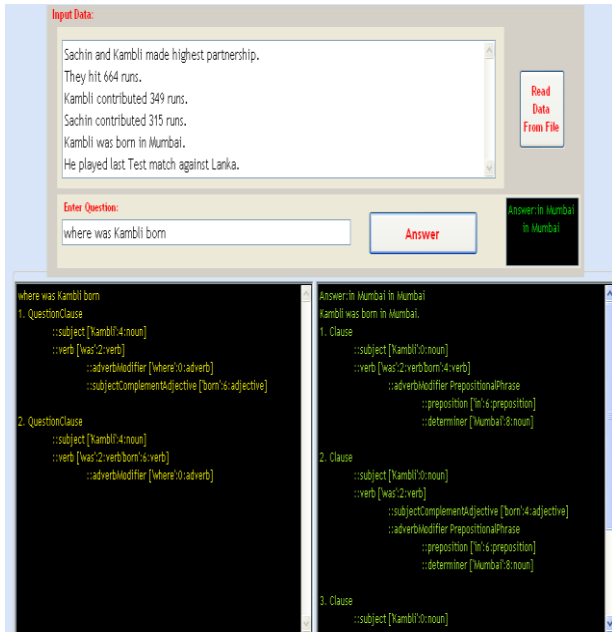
Input Data:

Sachin and Kambli made highest partnership.
They hit 664 runs.
Kambli contributed 349 runs.
Sachin contributed 315 runs.
Kambli was born in Mumbai.
He played last Test match against Lanka.

Read Data From File

Enter Question:

where was Kambli born

Answer

Answer:in Mumbai in Mumbai

where was Kambli born
1. QuestionClause
::subject ['Kambli':4:noun]
::verb ['was':2:verb]
::adverbModifier ['where':0:adverb]
::subjectComplementAdjective ['born':6:adjective]

2. QuestionClause
::subject ['Kambli':4:noun]
::verb ['was':2:verb'born':6:verb]
::adverbModifier ['where':0:adverb]

Answer:in Mumbai in Mumbai
Kambli was born in Mumbai.
1. Clause
::subject ['Kambli':0:noun]
::verb ['was':2:verb'born':4:verb]
::adverbModifier PrepositionalPhrase
::preposition ['in':6:preposition]
::determiner ['Mumbai':8:noun]

2. Clause
::subject ['Kambli':0:noun]
::verb ['was':2:verb]
::subjectComplementAdjective ['born':4:adjective]
::adverbModifier PrepositionalPhrase
::preposition ['in':6:preposition]
::determiner ['Mumbai':8:noun]

3. Clause
::subject ['Kambli':0:noun]